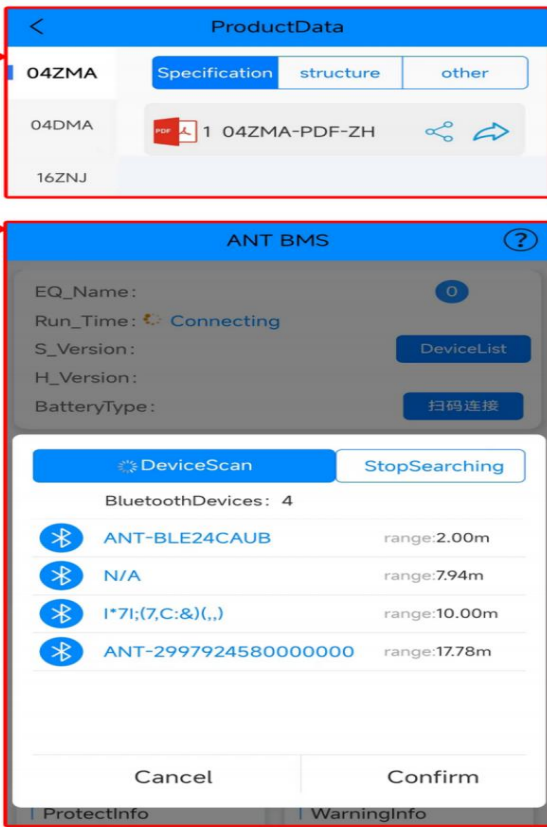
ProductData

04ZMA

04DMA

16ZNJ

Specification | structure | other

1 04ZMA-PDF-ZH

ANT BMS

EQ_Name:

0

Run_Time: Connecting

S_Version:

DeviceList

H_Version:

BatteryType:

扫码连接

DeviceScan

StopSearching

BluetoothDevices: 4

ANT-BLE24CAUB range:2.00m

N/A range:7.94m

I*7I;(7,C:&)(,,) range:10.00m

ANT-2997924580000000 range:17.78m

Cancel

Confirm

ProtectInfo

WarningInfo